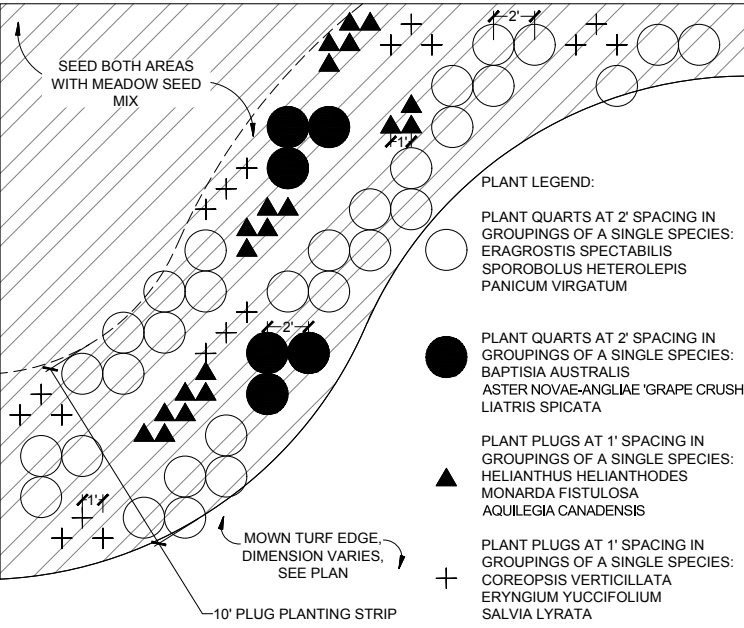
SEED BOTH AREAS WITH MEADOW SEED MIX

2'

1'

2'

1'

PLANT LEGEND:

PLANT QUARTS AT 2' SPACING IN GROUPINGS OF A SINGLE SPECIES:
ERAGROSTIS SPECTABILIS
SPOROBOLUS HETEROLEPIS
PANICUM VIRGATUM

PLANT QUARTS AT 2' SPACING IN GROUPINGS OF A SINGLE SPECIES:
BAPTISIA AUSTRALIS
ASTER NOVAE-ANGLIAE 'GRAPE CRUSH
LIATRIS SPICATA

PLANT PLUGS AT 1' SPACING IN GROUPINGS OF A SINGLE SPECIES:
HELIANTHUS HELIANTHODES
MONARDA FISTULOSA
AQUILEGIA CANADENSIS

PLANT PLUGS AT 1' SPACING IN GROUPINGS OF A SINGLE SPECIES:
COREOPSIS VERTICILLATA
ERYNGIUM YUCCIFOLIUM
SALVIA LYRATA

MOWN TURF EDGE, DIMENSION VARIES, SEE PLAN

10' PLUG PLANTING STRIP